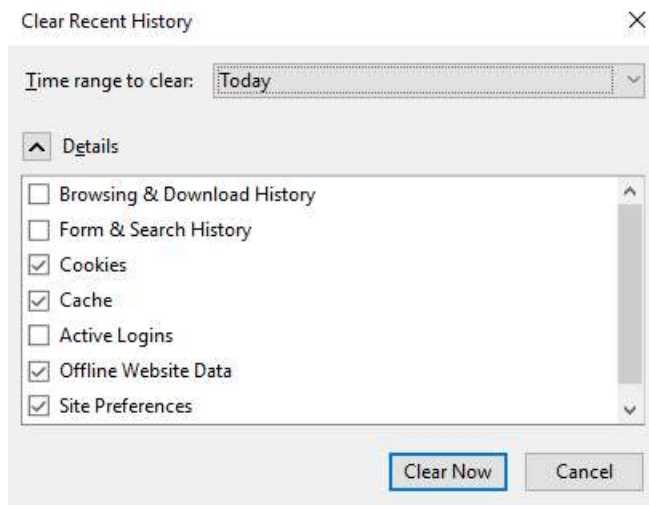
Clear Recent History

×

Time range to clear: Today

Details

Browsing & Download History

Form & Search History

Cookies

Cache

Active Logins

Offline Website Data

Site Preferences

Clear Now

Cancel